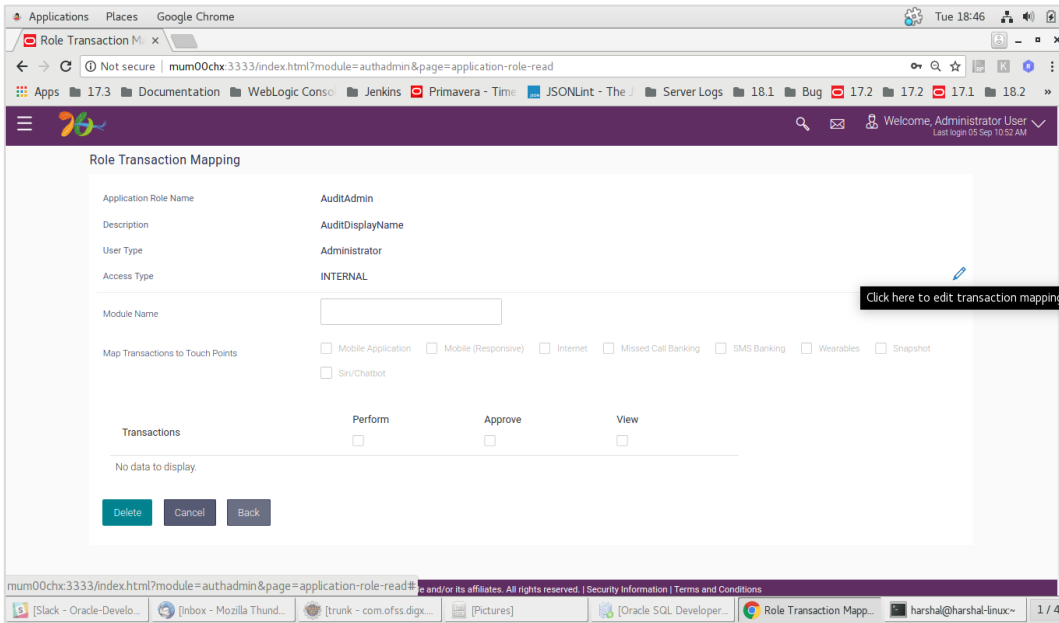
Applications Places Google Chrome
Tue 18:46

Role Transaction M ×

Not secure | mum00chx:3333/index.html?module=authadmin&page=application-role-read

Apps 17.3 Documentation WebLogic Conso Jenkins Primavera - Time JSONLint - The J Server Logs 18.1 Bug 17.2 17.2 17.1 18.2 »

Welcome, Administrator User
Last login 05 Sep 10:52 AM

Role Transaction Mapping

Application Role Name AuditAdmin

Description AuditDisplayName

User Type Administrator

Access Type INTERNAL

Click here to edit transaction mapping

Module Name

Map Transactions to Touch Points
Mobile Application Mobile (Responsive) Internet Missed Call Banking SMS Banking Wearables Snapshot
Siri/Chatbot

| Transactions | Perform | Approve | View |
|---|---|---|---|

No data to display.

Delete Cancel Back

mum00chx:3333/index.html?module=authadmin&page=application-role-read# e and/or its affiliates. All rights reserved. | Security Information | Terms and Conditions

[Slack - Oracle-Develo... [Inbox - Mozilla Thund... [trunk - com.ofss.digx... [Pictures] [Oracle SQL Developer... Role Transaction Mapp... harshal@harshal-linux:~ 1 / 4